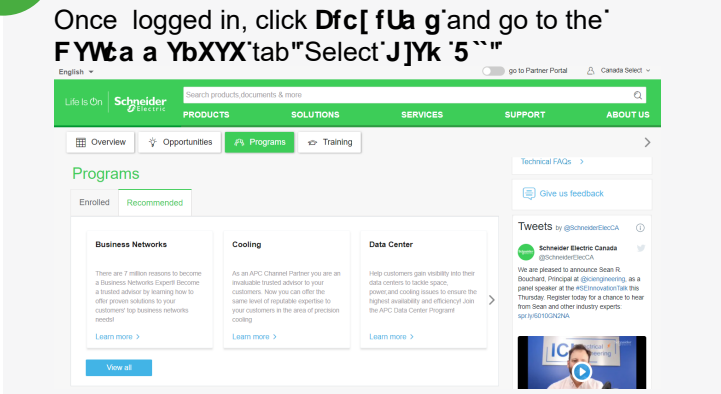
Once logged in, click Dfc[ fUa g and go to the FYWca a YbXYX tab"Select J]Yk 5``"

English ▾

go to Partner Portal

Canada Select ▾

Life Is On Schneider Electric

Search products,documents & more

PRODUCTS

SOLUTIONS

SERVICES

SUPPORT

ABOUT US

Overview

Opportunities

Programs

Training

Programs

Enrolled

Recommended

Business Networks

There are 7 million reasons to become a Business Networks Expert! Become a trusted advisor by learning how to offer proven solutions to your customers' top business networks needs!

Learn more >

Cooling

As an APC Channel Partner you are an invaluable trusted advisor to your customers. Now you can offer the same level of reputable expertise to your customers in the area of precision cooling.

Learn more >

Data Center

Help customers gain visibility into their data centers to tackle space, power,and cooling issues to ensure the highest availability and efficiency! Join the APC Data Center Program!

Learn more >

View all

Technical FAQs >

Give us feedback

Tweets by @SchneiderElecCA

Schneider Electric Canada
@SchneiderElecCA

We are pleased to announce Sean R. Bouchard, Principal at @Icengineering, as a panel speaker at the #SEInnovationTalk this Thursday. Register today for a chance to hear from Sean and other industry experts: spr.ly/6010GN2NA